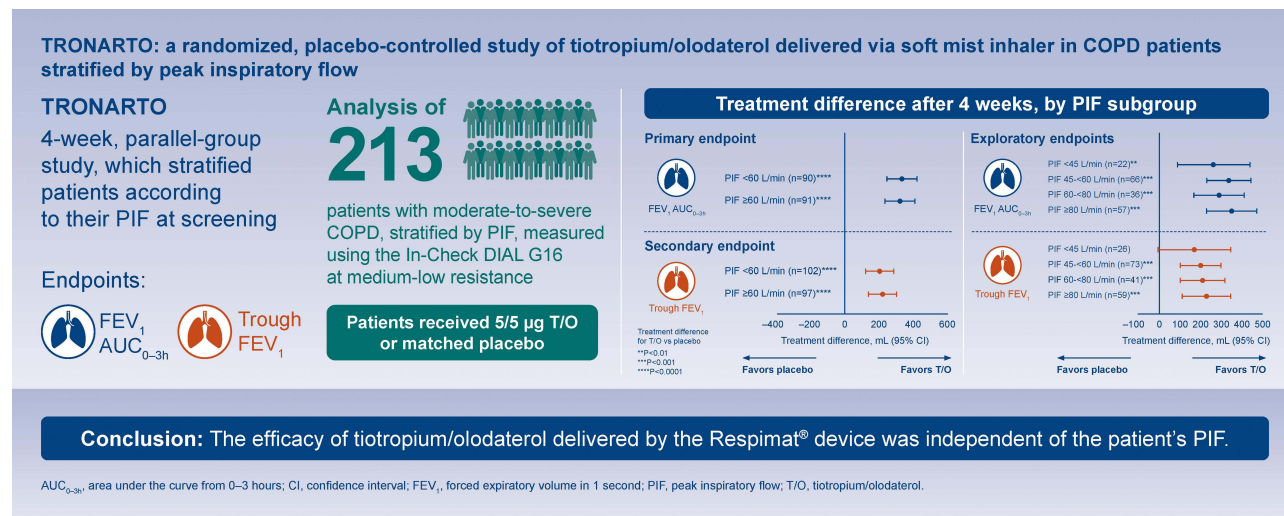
TRONARTO: a randomized, placebo-controlled study of tiotropium/olodaterol delivered via soft mist inhaler in COPD patients stratified by peak inspiratory flow

TRONARTO

4-week, parallel-group study, which stratified patients according to their PIF at screening

Endpoints:

FEV$_1$ AUC$_{0-3h}$

Trough FEV$_1$

Analysis of 213

patients with moderate-to-severe COPD, stratified by PIF, measured using the In-Check DIAL G16 at medium-low resistance

Patients received 5/5 µg T/O or matched placebo

Treatment difference after 4 weeks, by PIF subgroup

Primary endpoint

FEV$_1$ AUC$_{0-3h}$

PIF <60 L/min (n=90)****

PIF ≥60 L/min (n=91)****

Secondary endpoint

Trough FEV$_1$

PIF <60 L/min (n=102)****

PIF ≥60 L/min (n=97)****

Treatment difference for T/O vs placebo
**P<0.01
***P<0.001
****P<0.0001

−400 −200 0 200 400 600

Treatment difference, mL (95% CI)

Favors placebo

Favors T/O

Exploratory endpoints

FEV$_1$ AUC$_{0-3h}$

PIF <45 L/min (n=22)**

PIF 45-<60 L/min (n=66)***

PIF 60-<80 L/min (n=36)***

PIF ≥80 L/min (n=57)***

Trough FEV$_1$

PIF <45 L/min (n=26)

PIF 45-<60 L/min (n=73)***

PIF 60-<80 L/min (n=41)***

PIF ≥80 L/min (n=59)***

−100 0 100 200 300 400 500

Treatment difference, mL (95% CI)

Favors placebo

Favors T/O

Conclusion: The efficacy of tiotropium/olodaterol delivered by the Respimat® device was independent of the patient's PIF.

AUC$_{0-3h}$, area under the curve from 0–3 hours; CI, confidence interval; FEV$_1$, forced expiratory volume in 1 second; PIF, peak inspiratory flow; T/O, tiotropium/olodaterol.